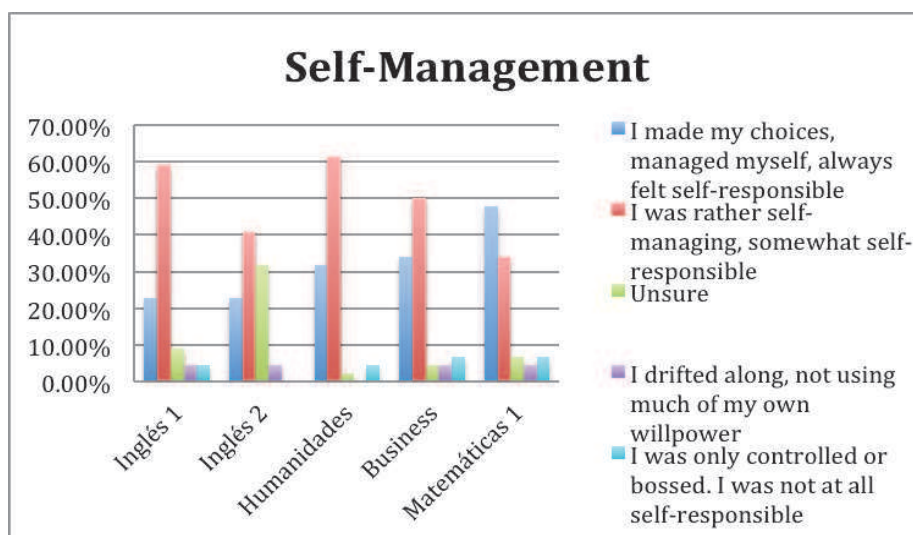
Self-Management

70.00%
60.00%
50.00%
40.00%
30.00%
20.00%
10.00%
0.00%

Inglés 1
Inglés 2
Humanidades
Business
Matemáticas 1

I made my choices, managed myself, always felt self-responsible
I was rather self-managing, somewhat self-responsible
Unsure
I drifted along, not using much of my own willpower
I was only controlled or bossed. I was not at all self-responsible